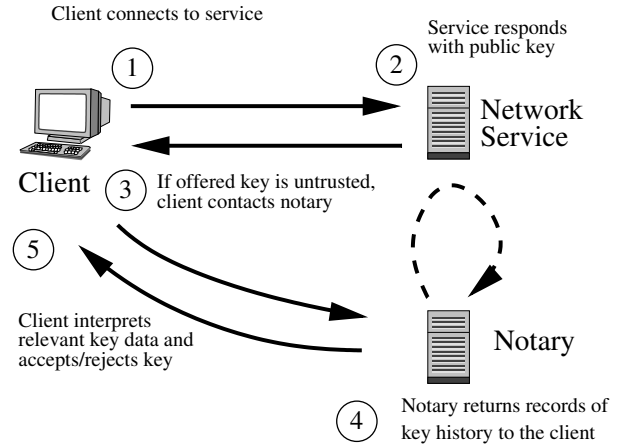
Client connects to service

1

Service responds with public key

2

Network Service

Client

3

If offered key is untrusted, client contacts notary

5

Client interprets relevant key data and accepts/rejects key

Notary

4

Notary returns records of key history to the client